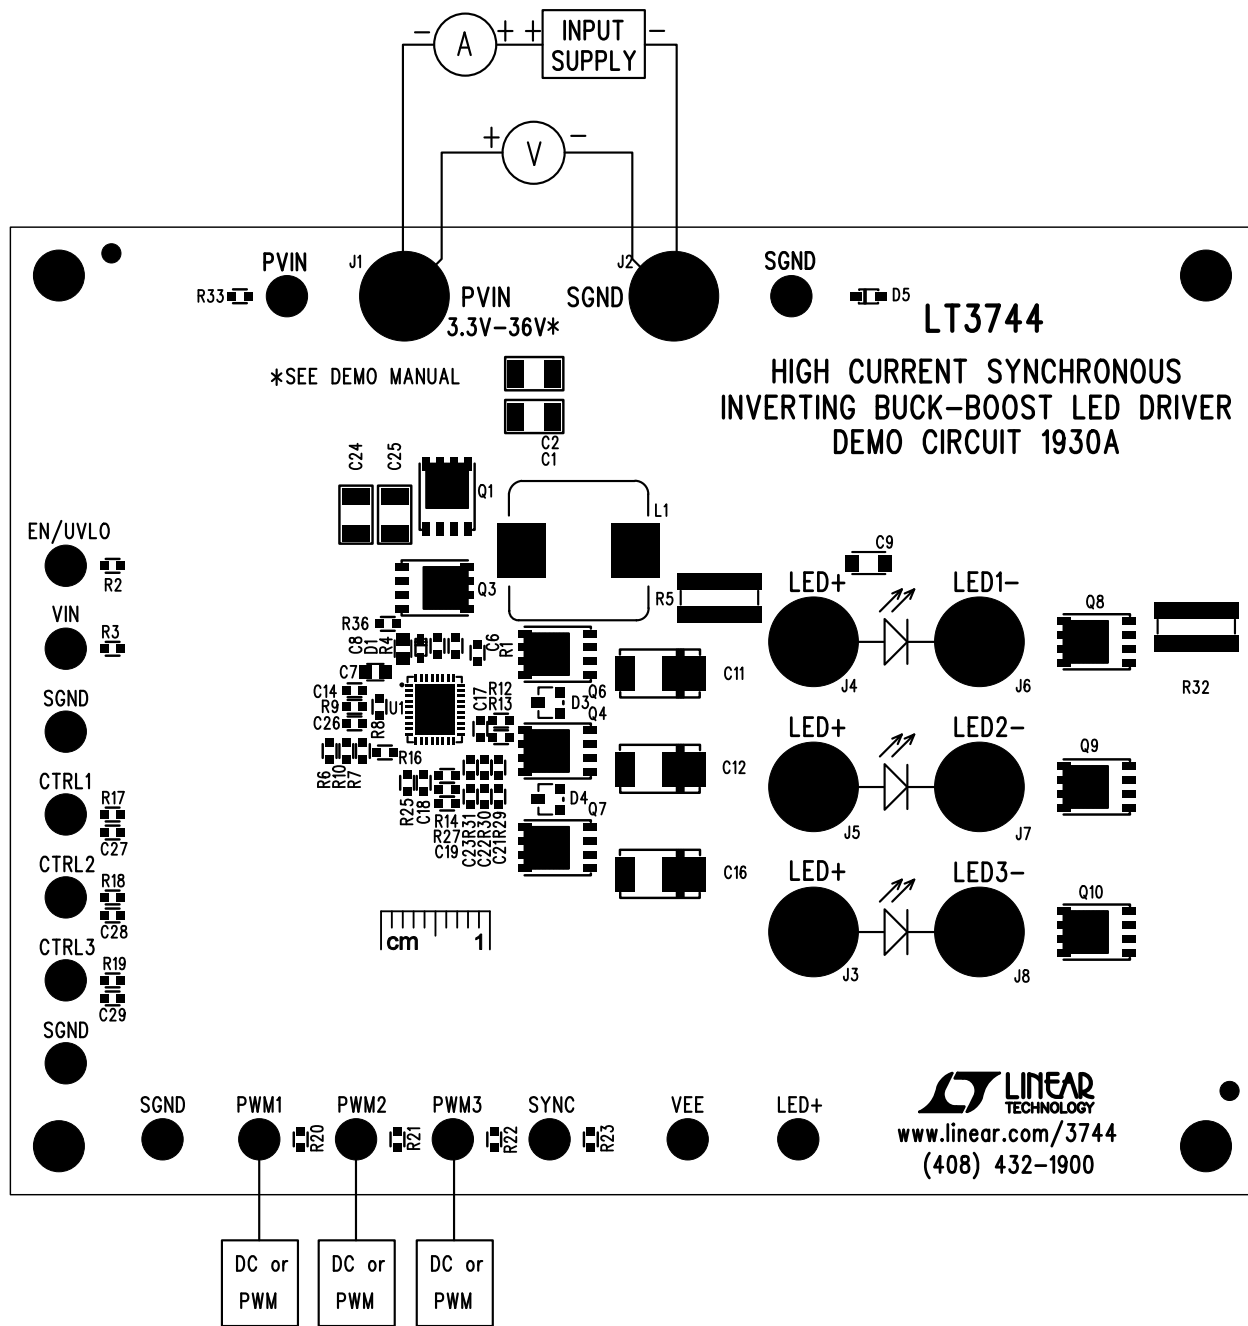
− A + + INPUT SUPPLY −

+ V −

PVIN
R33
J1
PVIN
3.3V−36V∗
J2
SGND
SGND
D5
LT3744

∗SEE DEMO MANUAL

HIGH CURRENT SYNCHRONOUS
INVERTING BUCK-BOOST LED DRIVER
DEMO CIRCUIT 1930A

C2
C1
C24
C25
Q1
L1
EN/UVLO
R2
Q3
R5
C9
LED+
LED1−
Q8
VIN
R3
R36
C8 D1 R4
C6 R1
R32
C7
C11
J4
J6
SGND
C14
R9
C26
U1
R8
C17 R12
R13
D3
Q6
Q4
R6 R10 R7
R16
C12
LED+
LED2−
Q9
CTRL1
R17
C27
R25 C18
R14
R27
C19
R31 R30 R29
C23 C22 C21
D4
Q7
J5
J7
CTRL2
R18
C28
C16
LED+
LED3−
Q10
cm 1
J3
J8
CTRL3
R19
C29
SGND

SGND
PWM1
R20
PWM2
R21
PWM3
R22
SYNC
R23
VEE
LED+
LINEAR TECHNOLOGY
www.linear.com/3744
(408) 432−1900

DC or PWM
DC or PWM
DC or PWM